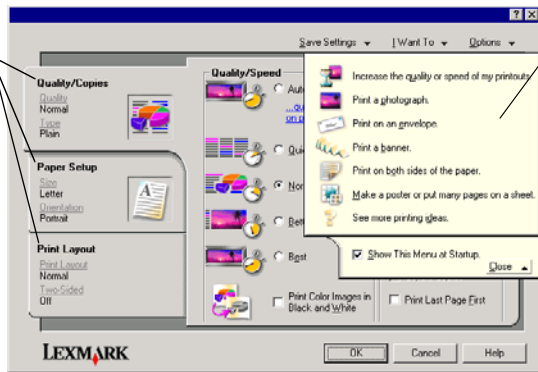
? ×

Save Settings ▾ | I Want To ▾ Options ▾

Quality/Copies
Quality
Normal
Type
Plain

Paper Setup
Size
Letter
Orientation
Portrait

Print Layout
Print Layout
Normal
Two-Sided
Off

Quality/Speed
Auto
...
on p
Qui
Nor
Bett
Best

Print Color Images in Black and White

Increase the quality or speed of my printouts
Print a photograph.
Print on an envelope.
Print a banner.
Print on both sides of the paper.
Make a poster or put many pages on a sheet.
See more printing ideas.

Show This Menu at Startup.
Close ▴

Print Last Page First

LEXMARK

OK Cancel Help